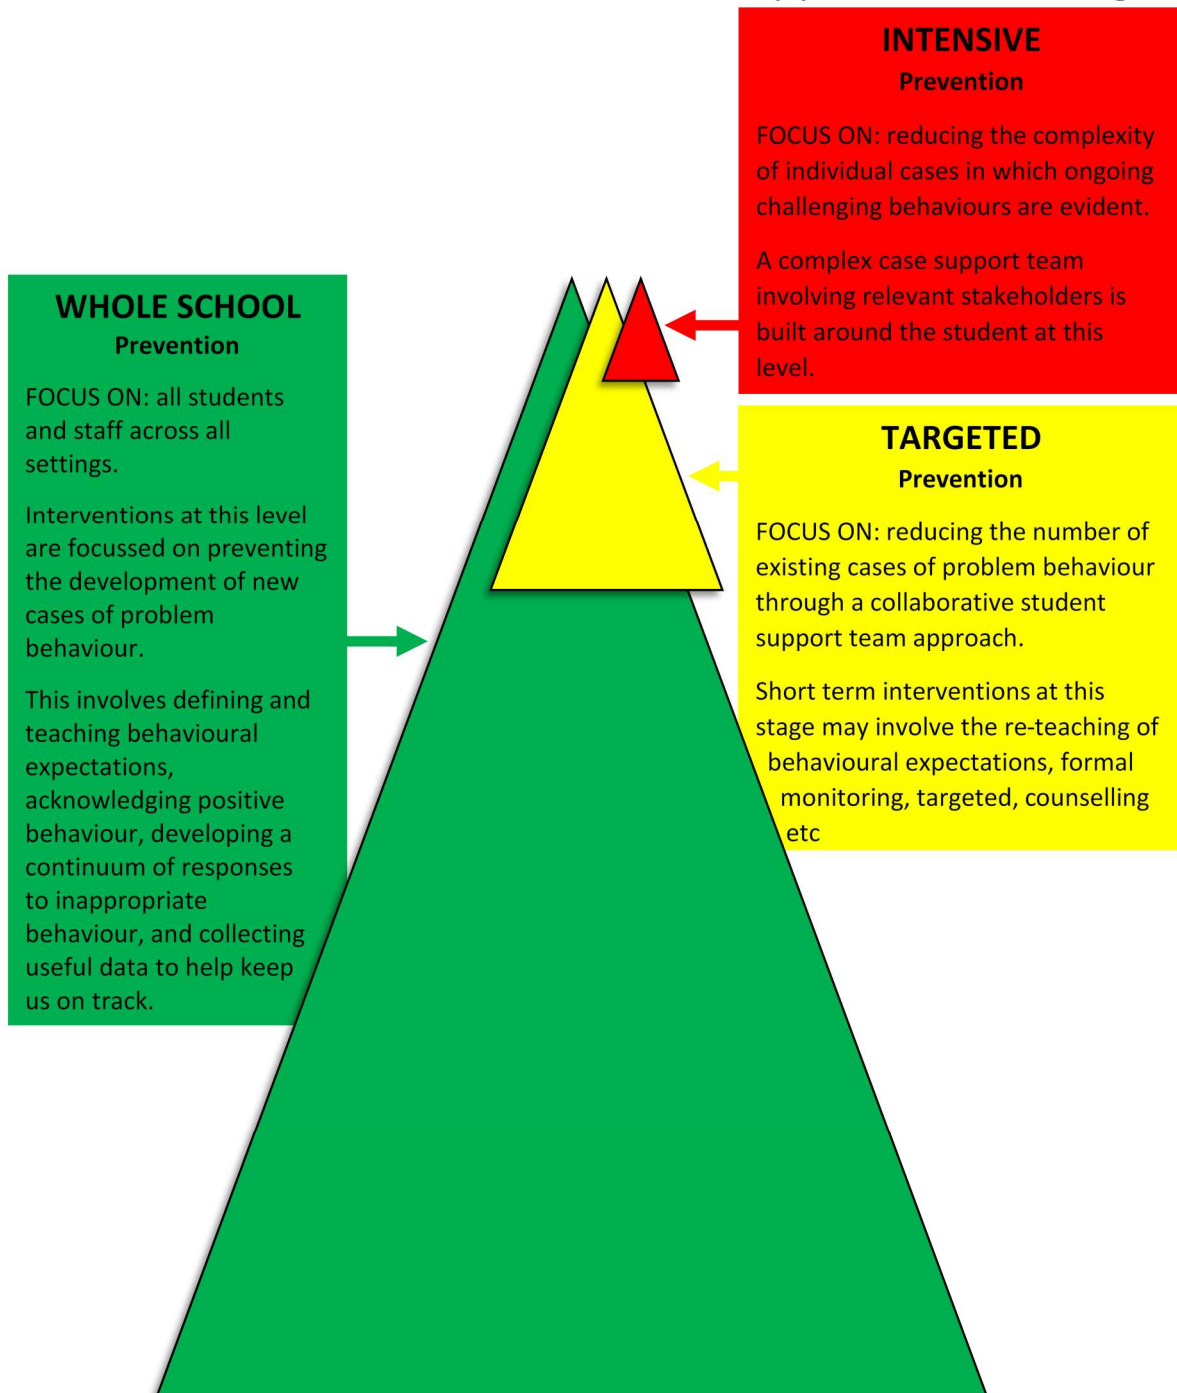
WHOLE SCHOOL
Prevention

FOCUS ON: all students and staff across all settings.

Interventions at this level are focussed on preventing the development of new cases of problem behaviour.

This involves defining and teaching behavioural expectations, acknowledging positive behaviour, developing a continuum of responses to inappropriate behaviour, and collecting useful data to help keep us on track.

INTENSIVE
Prevention

FOCUS ON: reducing the complexity of individual cases in which ongoing challenging behaviours are evident.

A complex case support team involving relevant stakeholders is built around the student at this level.

TARGETED
Prevention

FOCUS ON: reducing the number of existing cases of problem behaviour through a collaborative student support team approach.

Short term interventions at this stage may involve the re-teaching of behavioural expectations, formal monitoring, targeted, counselling etc